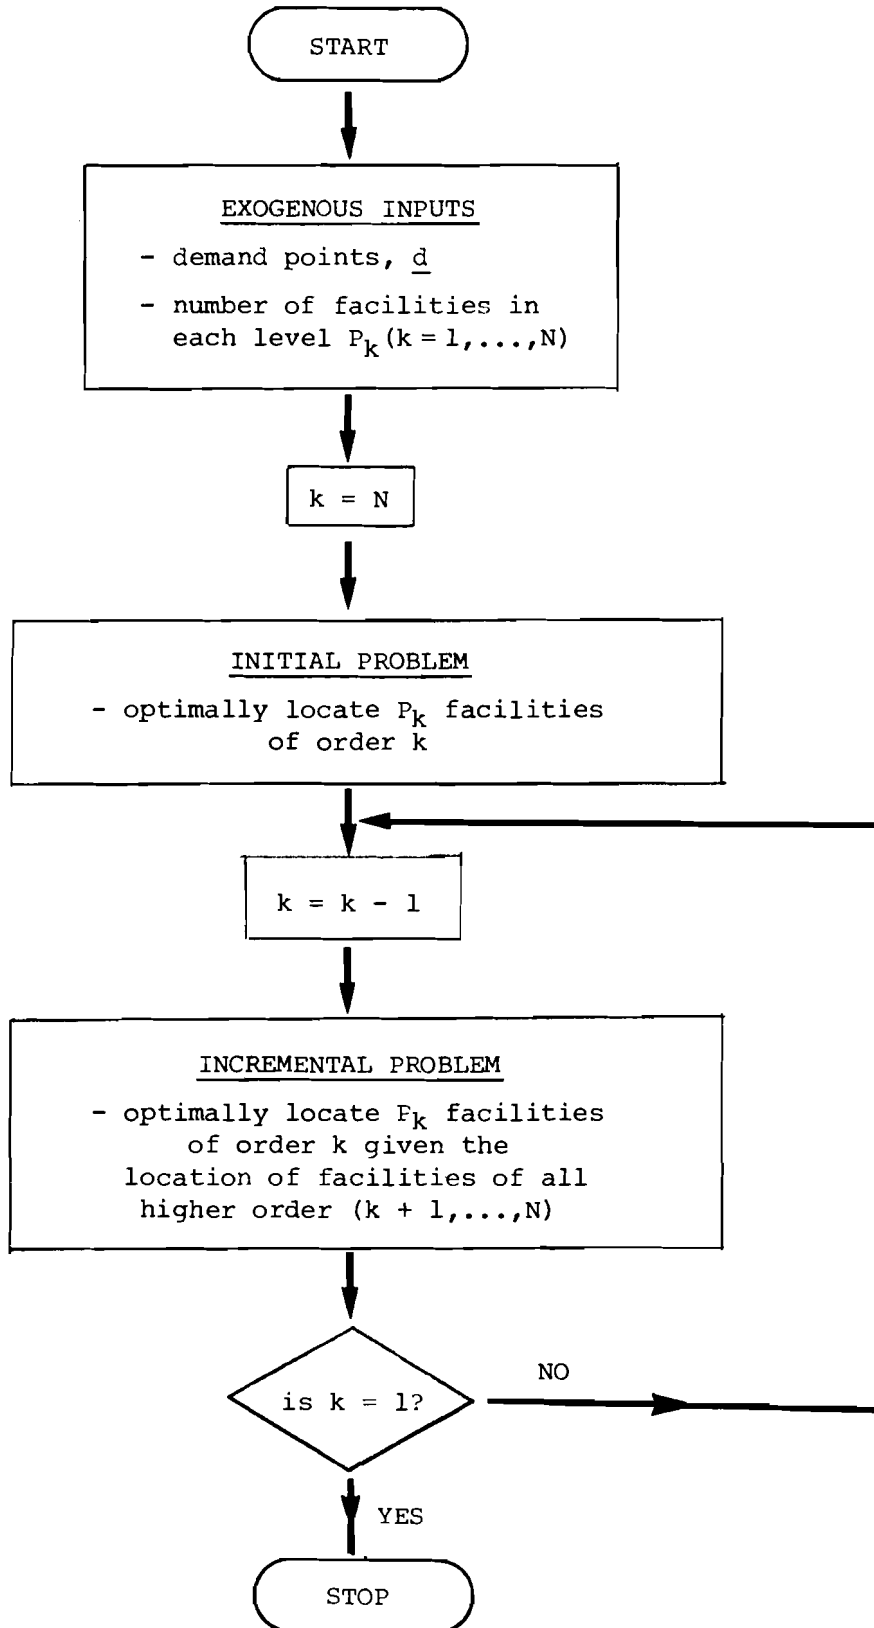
START

EXOGENOUS INPUTS

- demand points, $\underline{d}$

- number of facilities in each level $P_k (k = 1, \ldots, N)$

$k = N$

INITIAL PROBLEM

- optimally locate $P_k$ facilities of order k

$k = k - 1$

INCREMENTAL PROBLEM

- optimally locate $P_k$ facilities of order k given the location of facilities of all higher order $(k + 1, \ldots, N)$

is $k = 1$?

NO

YES

STOP